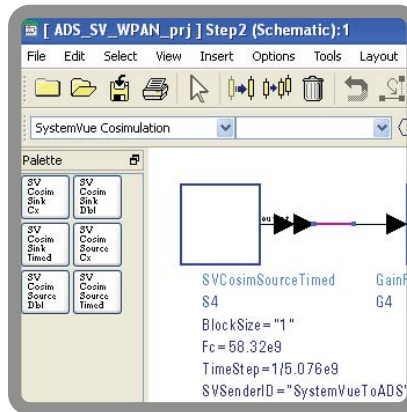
[ ADS_SV_WPAN_prj ] Step2 (Schematic):1

File Edit Select View Insert Options Tools Layout

SystemVue Cosimulation

Palette

SV Cosim Sink Cx

SV Cosim Sink Dbl

SV Cosim Sink Timed

SV Cosim Source Cx

SV Cosim Source Dbl

SV Cosim Source Timed

SVCosimSourceTimed
S4
BlockSize="1"
Fc=58.32e9
TimeStep=1/5.076e9
SVSenderID="SystemVueToADS"

GainR
G4